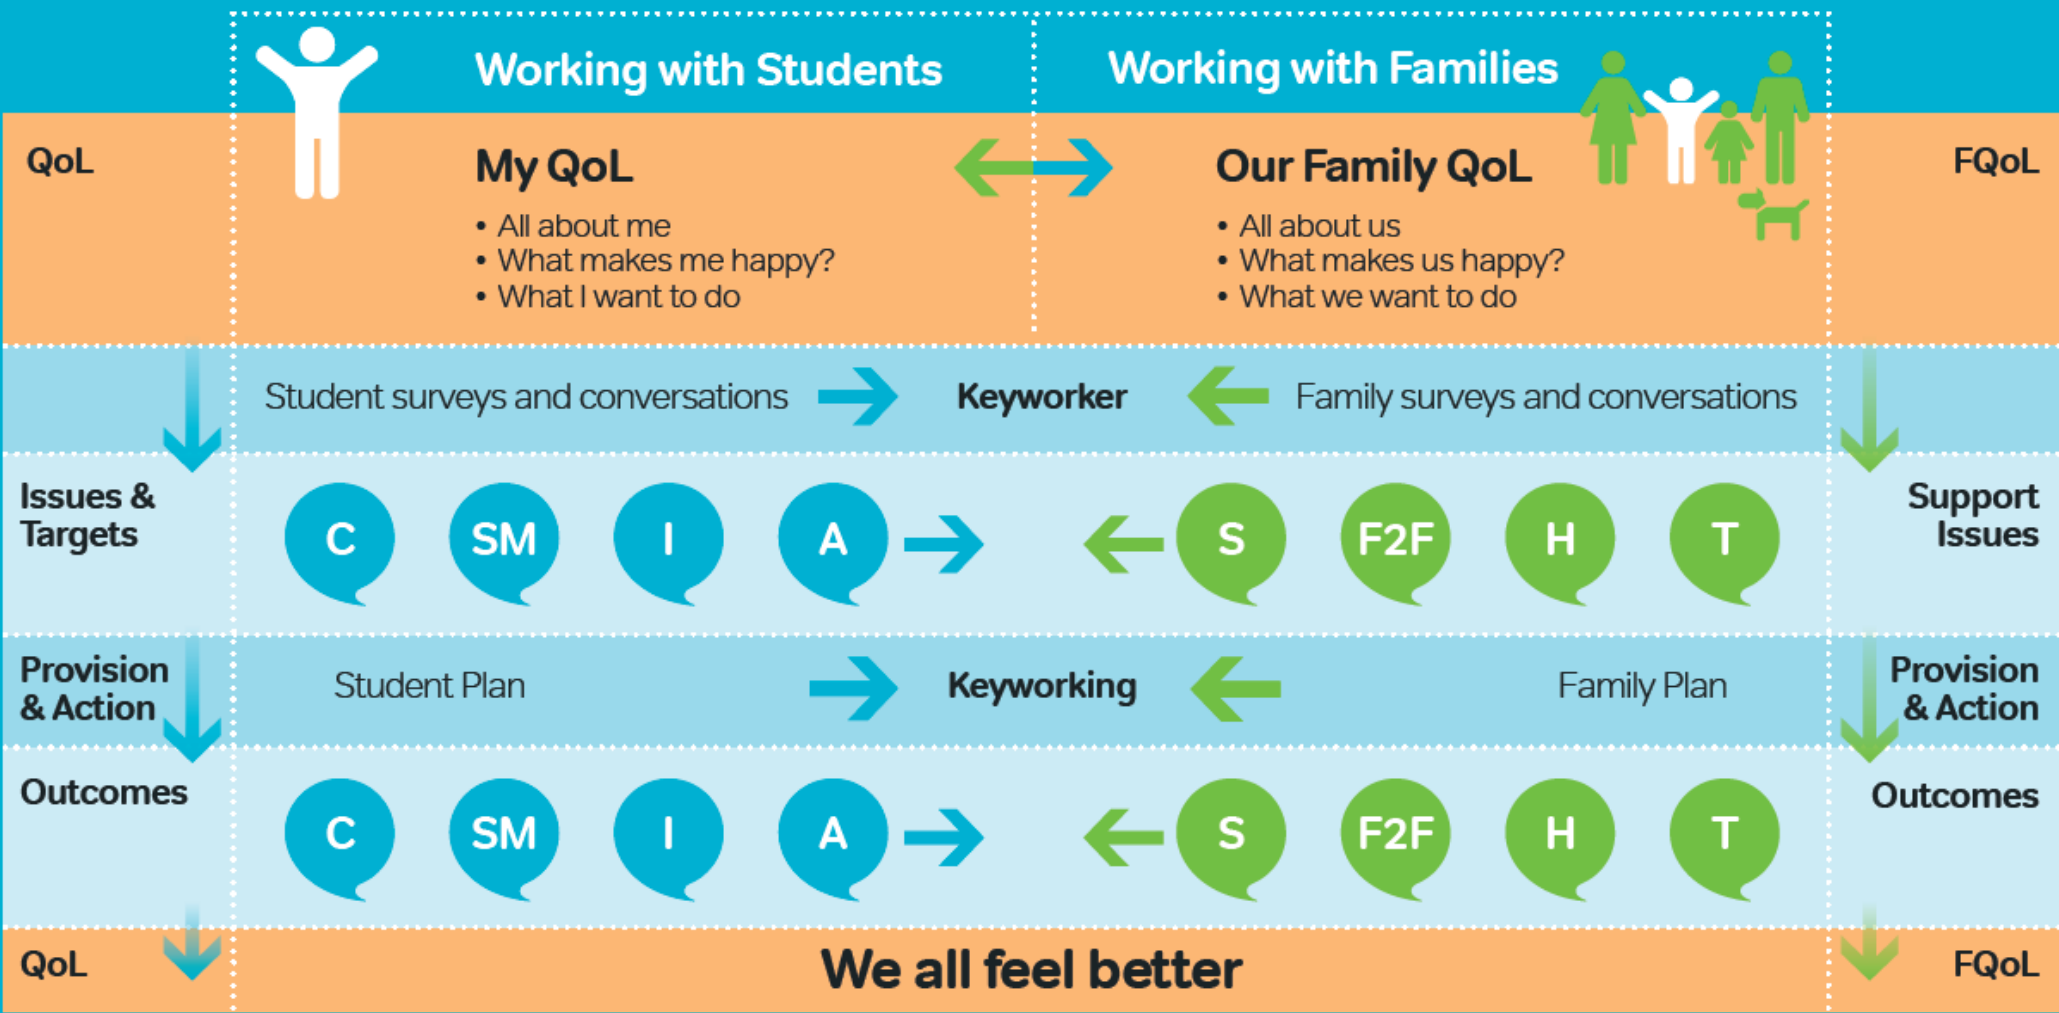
Working with Students

Working with Families

QoL

My QoL

- All about me
- What makes me happy?
- What I want to do

Our Family QoL

- All about us
- What makes us happy?
- What we want to do

FQoL

Student surveys and conversations → Keyworker ← Family surveys and conversations

Issues & Targets

C SM I A → ← S F2F H T

Support Issues

Provision & Action

Student Plan → Keyworking ← Family Plan

Provision & Action

Outcomes

C SM I A → ← S F2F H T

Outcomes

QoL

We all feel better

FQoL